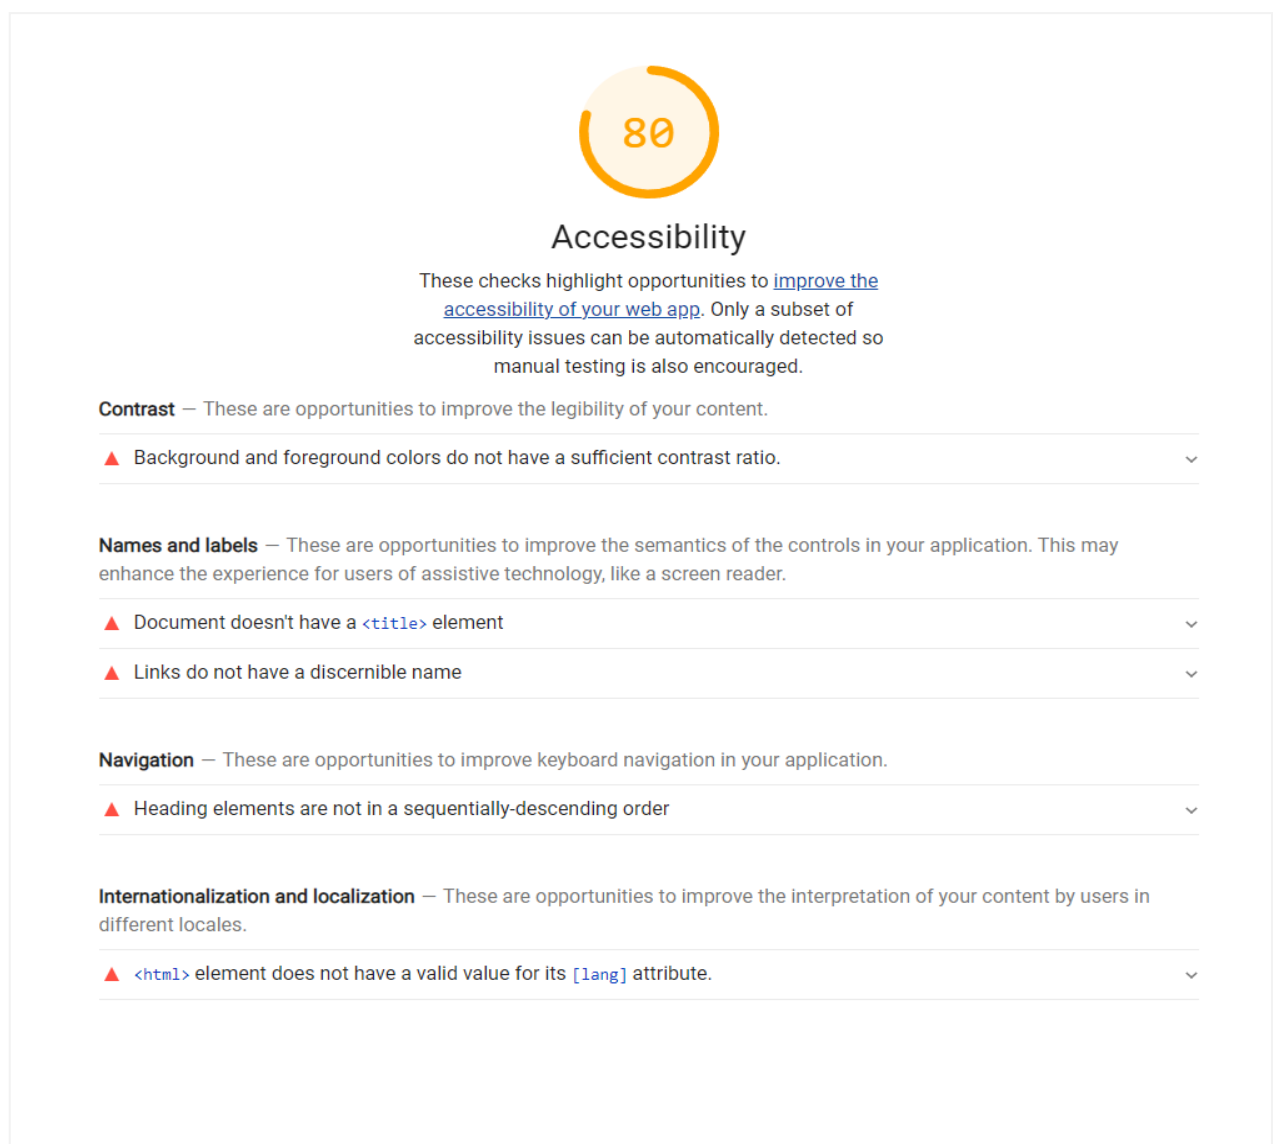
80

Accessibility

These checks highlight opportunities to improve the accessibility of your web app. Only a subset of accessibility issues can be automatically detected so manual testing is also encouraged.

Contrast — These are opportunities to improve the legibility of your content.

Background and foreground colors do not have a sufficient contrast ratio.

Names and labels — These are opportunities to improve the semantics of the controls in your application. This may enhance the experience for users of assistive technology, like a screen reader.

Document doesn't have a <title> element

Links do not have a discernible name

Navigation — These are opportunities to improve keyboard navigation in your application.

Heading elements are not in a sequentially-descending order

Internationalization and localization — These are opportunities to improve the interpretation of your content by users in different locales.

<html> element does not have a valid value for its [lang] attribute.